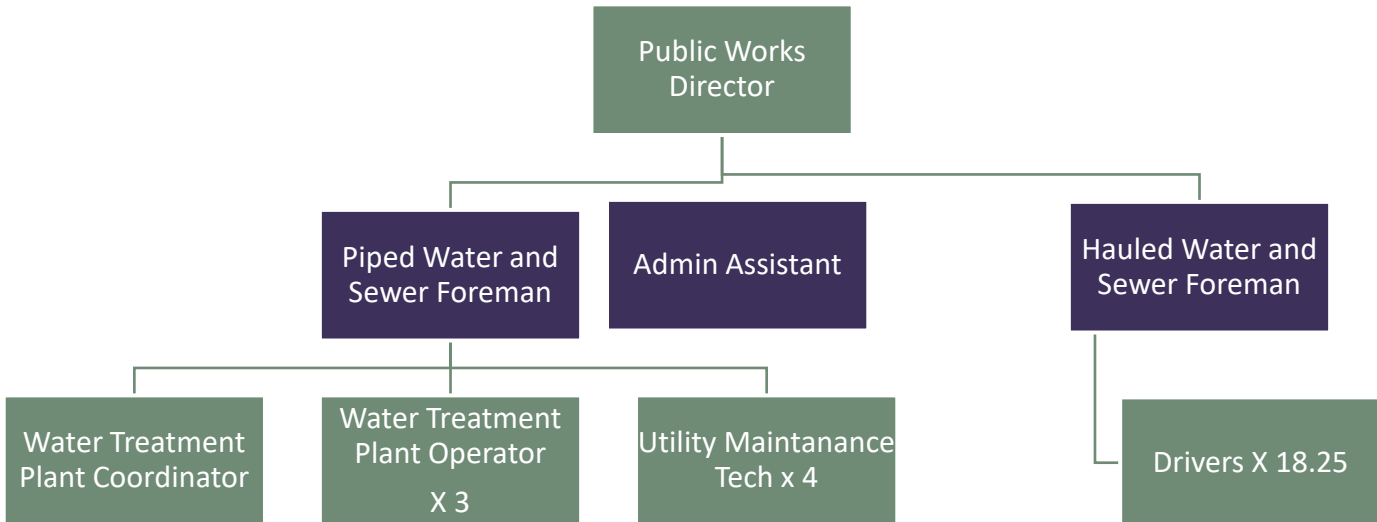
Public Works Director

Piped Water and Sewer Foreman

Admin Assistant

Hauled Water and Sewer Foreman

Water Treatment Plant Coordinator

Water Treatment Plant Operator X 3

Utility Maintanance Tech x 4

Drivers X 18.25